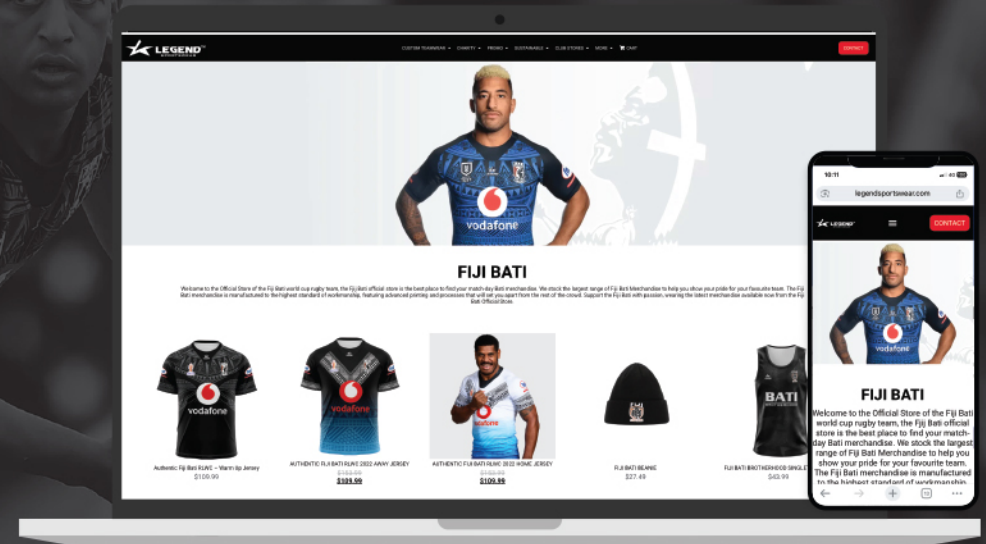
LEGEND SPORTSWEAR

CUSTOM TEAMWEAR ▾ CHARITY ▾ PROMO ▾ SUSTAINABLE ▾ CLUB STORES ▾ MORE ▾ CART

CONTACT

vodafone

FIJI BATI

Welcome to the Official Store of the Fiji Bati world cup rugby team, the Fiji Bati official store is the best place to find your match day Bati merchandise. We stock the largest range of Fiji Bati Merchandise to help you show your pride for your favourite team. The Fiji Bati merchandise is manufactured to the highest standard of workmanship, featuring advanced printing and processes that will set you apart from the rest of the crowd. Support the Fiji Bati with passion, wearing the latest merchandise available now from the Fiji Bati Official Store.

vodafone

Authentic Fiji Bati RLWC – Warm Up Jersey
$109.99

vodafone

AUTHENTIC FIJI BATI RLWC 2022 AWAY JERSEY
$133.99
$109.99

vodafone

AUTHENTIC FIJI BATI RLWC 2022 HOME JERSEY
$133.99
$109.99

FIJI BATI BEANIE
$27.49

BATI

FIJI BATI BROTHERHOOD SINGLET
$43.99

10:11

legendsportswear.com

LEGEND

CONTACT

vodafone

FIJI BATI

Welcome to the Official Store of the Fiji Bati world cup rugby team, the Fiji Bati official store is the best place to find your match-day Bati merchandise. We stock the largest range of Fiji Bati Merchandise to help you show your pride for your favourite team. The Fiji Bati merchandise is manufactured to the highest standard of workmanship